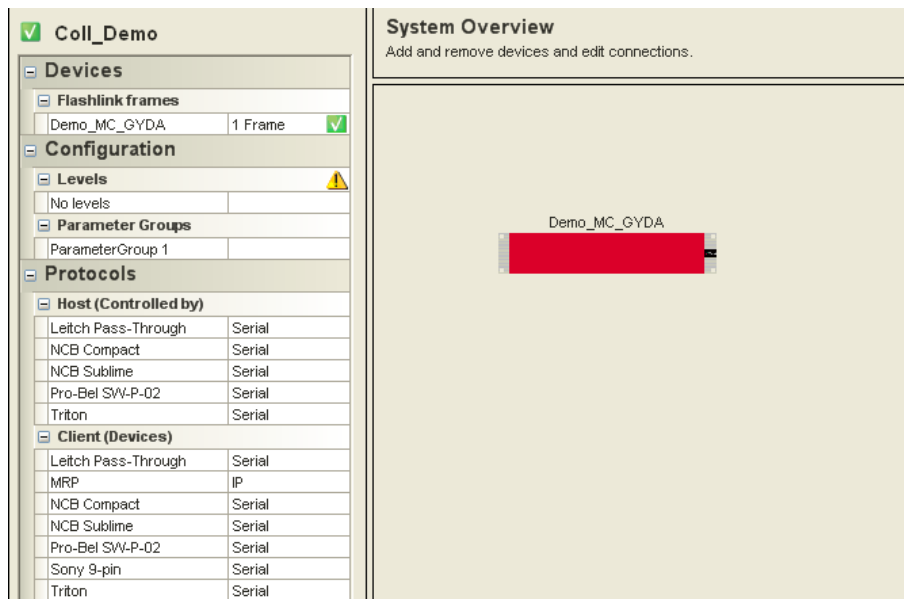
Coll_Demo

Devices

Flashlink frames

| | |
|---|---|
| Demo_MC_GYDA | 1 Frame |

Configuration

Levels

| | |
|---|---|
| No levels | |

Parameter Groups

| | |
|---|---|
| ParameterGroup 1 | |

Protocols

Host (Controlled by)

| | |
|---|---|
| Leitch Pass-Through | Serial |
| NCB Compact | Serial |
| NCB Sublime | Serial |
| Pro-Bel SW-P-02 | Serial |
| Triton | Serial |

Client (Devices)

| | |
|---|---|
| Leitch Pass-Through | Serial |
| MRP | IP |
| NCB Compact | Serial |
| NCB Sublime | Serial |
| Pro-Bel SW-P-02 | Serial |
| Sony 9-pin | Serial |
| Triton | Serial |

System Overview

Add and remove devices and edit connections.

Demo_MC_GYDA